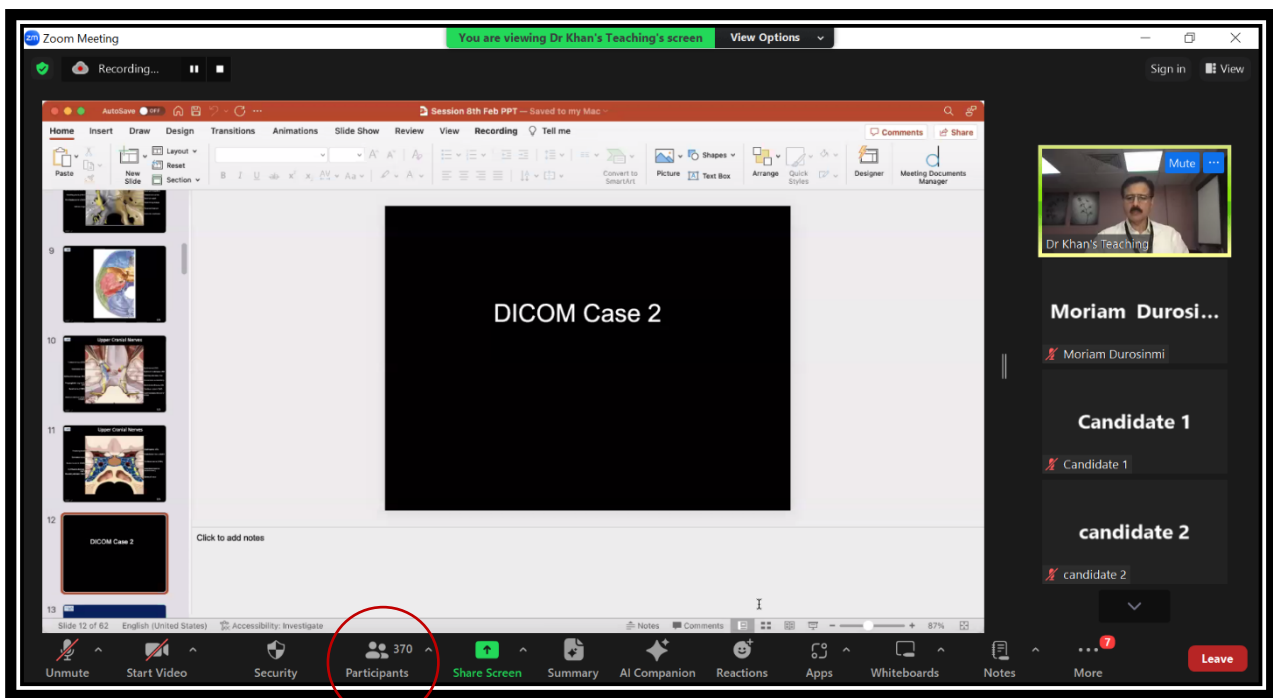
Zoom Meeting
You are viewing Dr Khan's Teaching's screen
View Options
Recording...
Sign in
View

AutoSave OFF
Session 8th Feb PPT — Saved to my Mac
Home Insert Draw Design Transitions Animations Slide Show Review View Recording Tell me
Comments
Share
Paste
New Slide
Layout
Reset
Section
Convert to SmartArt
Picture
Shapes
Text Box
Arrange
Quick Styles
Designer
Meeting Documents Manager

9
10 Upper Cranial Nerves
11 Upper Cranial Nerves
12 DICOM Case 2
13

DICOM Case 2

Click to add notes

Slide 12 of 62 English (United States) Accessibility: Investigate
Notes Comments 87%

Mute
Dr Khan's Teaching
Moriam Durosi...
Moriam Durosinmi
Candidate 1
Candidate 1
candidate 2
candidate 2

Unmute
Start Video
Security
370
Participants
Share Screen
Summary
AI Companion
Reactions
Apps
Whiteboards
Notes
7
More
Leave